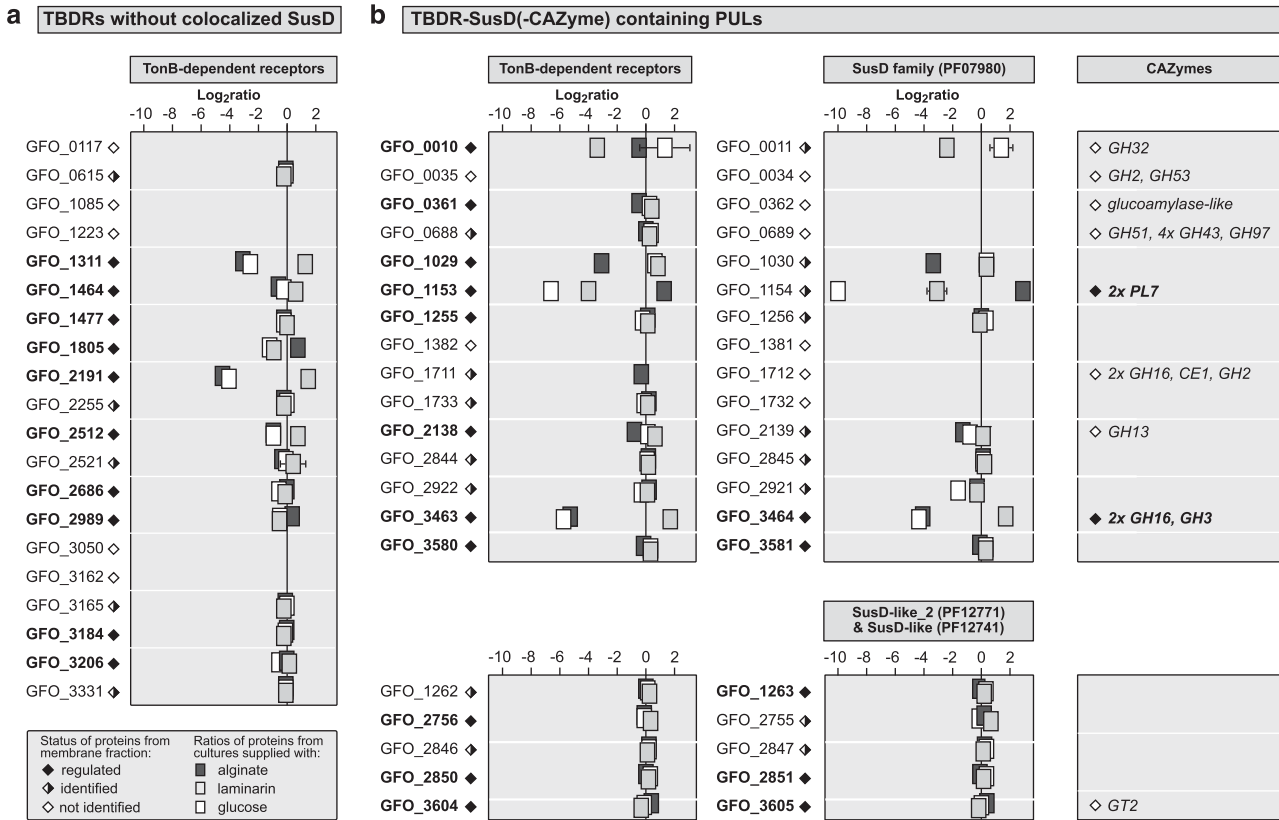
a TBDRs without colocalized SusD

TonB-dependent receptors

$Log_2$ratio

-10 -8 -6 -4 -2 0 2

GFO_0117 ◇
GFO_0615
GFO_1085 ◇
GFO_1223 ◇
**GFO_1311 ◆**
**GFO_1464 ◆**
**GFO_1477 ◆**
**GFO_1805 ◆**
**GFO_2191 ◆**
GFO_2255
**GFO_2512 ◆**
GFO_2521
**GFO_2686 ◆**
**GFO_2989 ◆**
GFO_3050 ◇
GFO_3162 ◇
GFO_3165
**GFO_3184 ◆**
**GFO_3206 ◆**
GFO_3331

Status of proteins from membrane fraction:
◆ regulated
identified
◇ not identified

Ratios of proteins from cultures supplied with:
alginate
laminarin
glucose

b TBDR-SusD(-CAZyme) containing PULs

TonB-dependent receptors

$Log_2$ratio

-10 -8 -6 -4 -2 0 2

**GFO_0010 ◆**
GFO_0035 ◇
**GFO_0361 ◆**
GFO_0688
**GFO_1029 ◆**
**GFO_1153 ◆**
**GFO_1255 ◆**
GFO_1382 ◇
GFO_1711
GFO_1733
**GFO_2138 ◆**
GFO_2844
GFO_2922
**GFO_3463 ◆**
**GFO_3580 ◆**

SusD family (PF07980)

$Log_2$ratio

-10 -8 -6 -4 -2 0 2

GFO_0011
GFO_0034 ◇
GFO_0362 ◇
GFO_0689 ◇
GFO_1030
GFO_1154
GFO_1256
GFO_1381 ◇
GFO_1712 ◇
GFO_1732 ◇
GFO_2139
GFO_2845
GFO_2921
**GFO_3464 ◆**
**GFO_3581 ◆**

CAZymes

◇ GH32
◇ GH2, GH53
◇ glucoamylase-like
◇ GH51, 4x GH43, GH97
**◆ 2x PL7**
◇ 2x GH16, CE1, GH2
◇ GH13
**◆ 2x GH16, GH3**

-10 -8 -6 -4 -2 0 2

GFO_1262
**GFO_2756 ◆**
GFO_2846
**GFO_2850 ◆**
**GFO_3604 ◆**

SusD-like_2 (PF12771) & SusD-like (PF12741)

-10 -8 -6 -4 -2 0 2

**GFO_1263 ◆**
GFO_2755
GFO_2847
**GFO_2851 ◆**
**GFO_3605 ◆**

◇ GT2